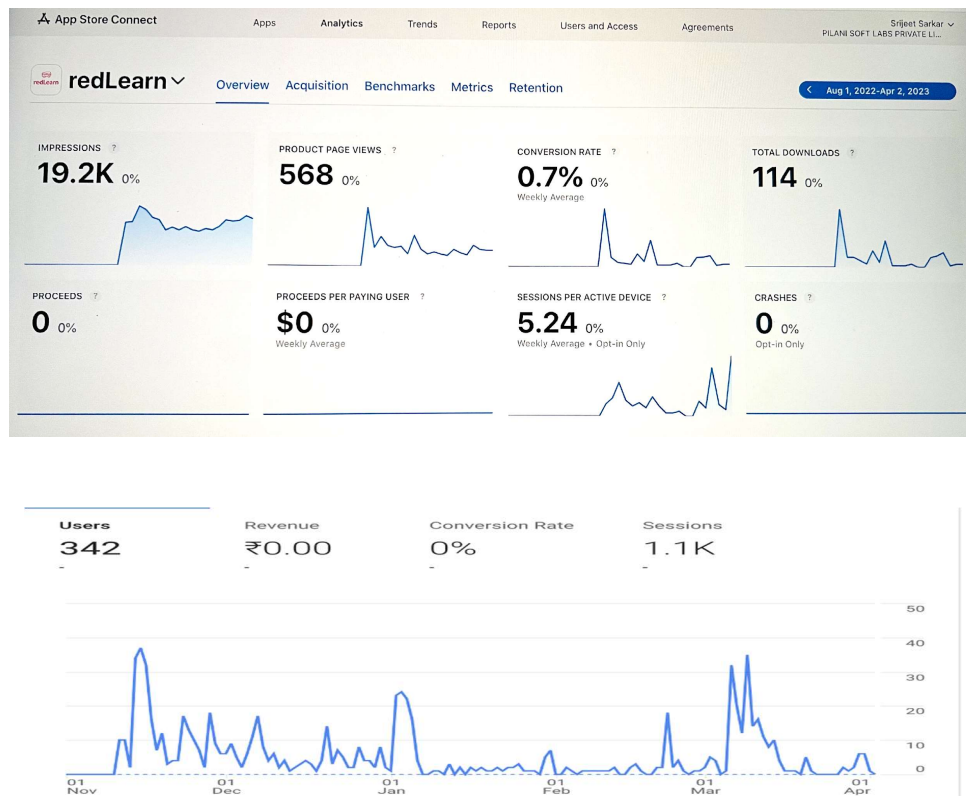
App Store Connect
Apps
Analytics
Trends
Reports
Users and Access
Agreements
Srijeet Sarkar
PILANI SOFT LABS PRIVATE LI...

redLearn
redLearn
Overview
Acquisition
Benchmarks
Metrics
Retention
Aug 1, 2022–Apr 2, 2023

IMPRESSIONS ?
19.2K 0%

PRODUCT PAGE VIEWS ?
568 0%

CONVERSION RATE ?
0.7% 0%
Weekly Average

TOTAL DOWNLOADS ?
114 0%

PROCEEDS ?
0 0%

PROCEEDS PER PAYING USER ?
$0 0%
Weekly Average

SESSIONS PER ACTIVE DEVICE ?
5.24 0%
Weekly Average • Opt-in Only

CRASHES ?
0 0%
Opt-in Only

Users
342
-
Revenue
₹0.00
-
Conversion Rate
0%
-
Sessions
1.1K
-

50
40
30
20
10
0

01 Nov
01 Dec
01 Jan
01 Feb
01 Mar
01 Apr